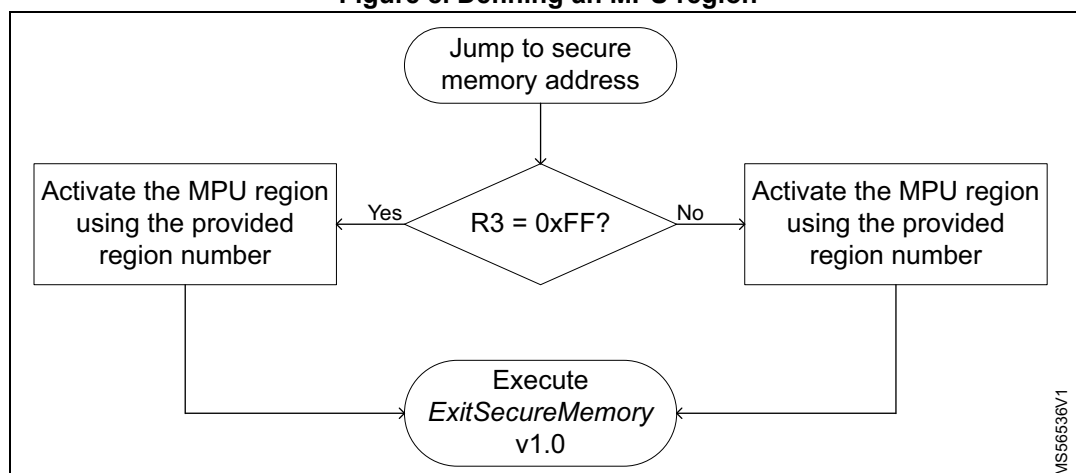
Figure 5. Defining an MPU region

Jump to secure memory address

R3 = 0xFF?

Yes

No

Activate the MPU region using the provided region number

Activate the MPU region using the provided region number

Execute *ExitSecureMemory* v1.0

MS56536V1